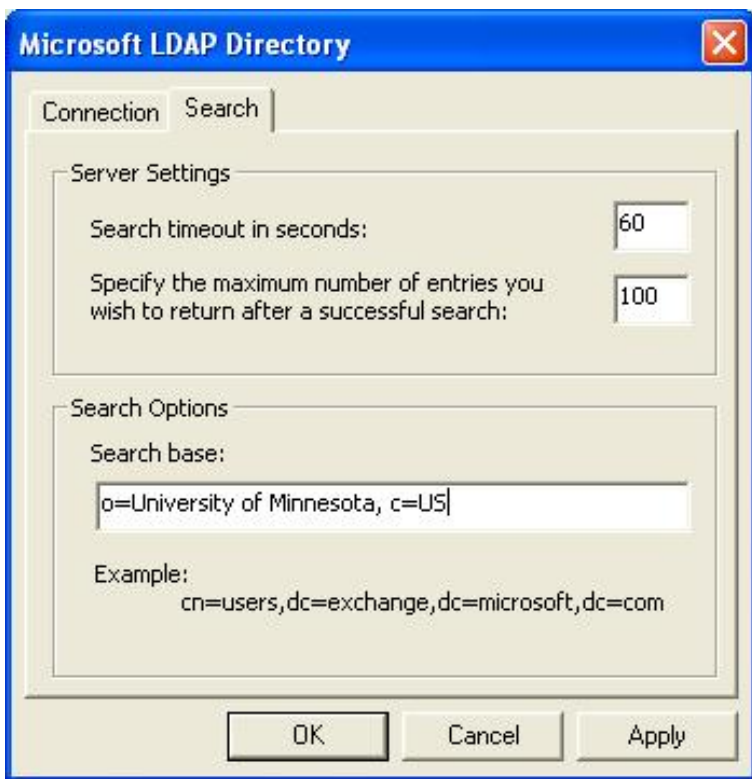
Microsoft LDAP Directory

Connection Search

Server Settings

Search timeout in seconds: 60

Specify the maximum number of entries you wish to return after a successful search: 100

Search Options

Search base:

o=University of Minnesota, c=US

Example:
cn=users,dc=exchange,dc=microsoft,dc=com

OK Cancel Apply